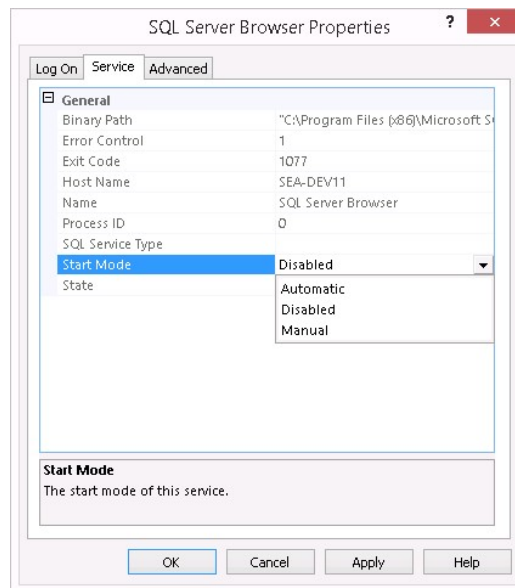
SQL Server Browser Properties

?

Log On | Service | Advanced

General

| | |
|---|---|
| Binary Path | "C:\Program Files (x86)\Microsoft S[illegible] |
| Error Control | 1 |
| Exit Code | 1077 |
| Host Name | SEA-DEV11 |
| Name | SQL Server Browser |
| Process ID | 0 |
| SQL Service Type | |
| Start Mode | Disabled |
| State | |

Automatic
Disabled
Manual

Start Mode
The start mode of this service.

OK | Cancel | Apply | Help